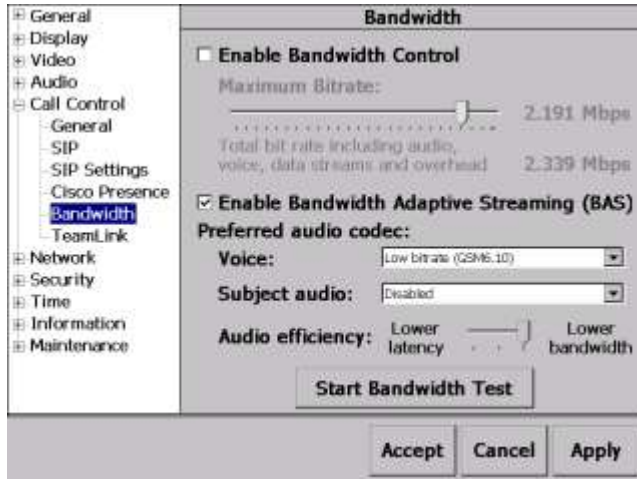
General
Display
Video
Audio
Call Control
General
SIP
SIP Settings
Cisco Presence
Bandwidth
TeamLink
Network
Security
Time
Information
Maintenance

Bandwidth

Enable Bandwidth Control

Maximum Bitrate:

2.191 Mbps

Total bit rate including audio, voice, data streams and overhead

2.339 Mbps

Enable Bandwidth Adaptive Streaming (BAS)

Preferred audio codec:

Voice: Low bitrate (GSM6.10)

Subject audio: Disabled

Audio efficiency: Lower latency Lower bandwidth

Start Bandwidth Test

Accept Cancel Apply